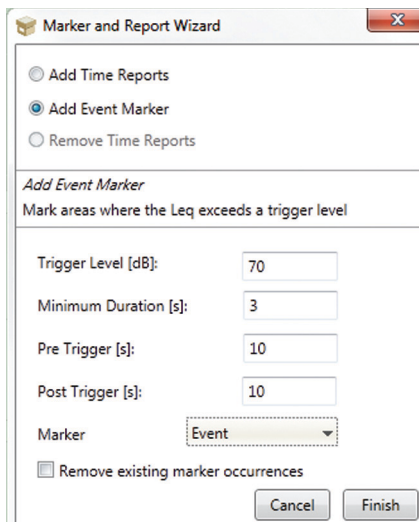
Marker and Report Wizard

Add Time Reports

Add Event Marker

Remove Time Reports

*Add Event Marker*

Mark areas where the Leq exceeds a trigger level

Trigger Level [dB]: 70

Minimum Duration [s]: 3

Pre Trigger [s]: 10

Post Trigger [s]: 10

Marker Event

Remove existing marker occurrences

Cancel Finish